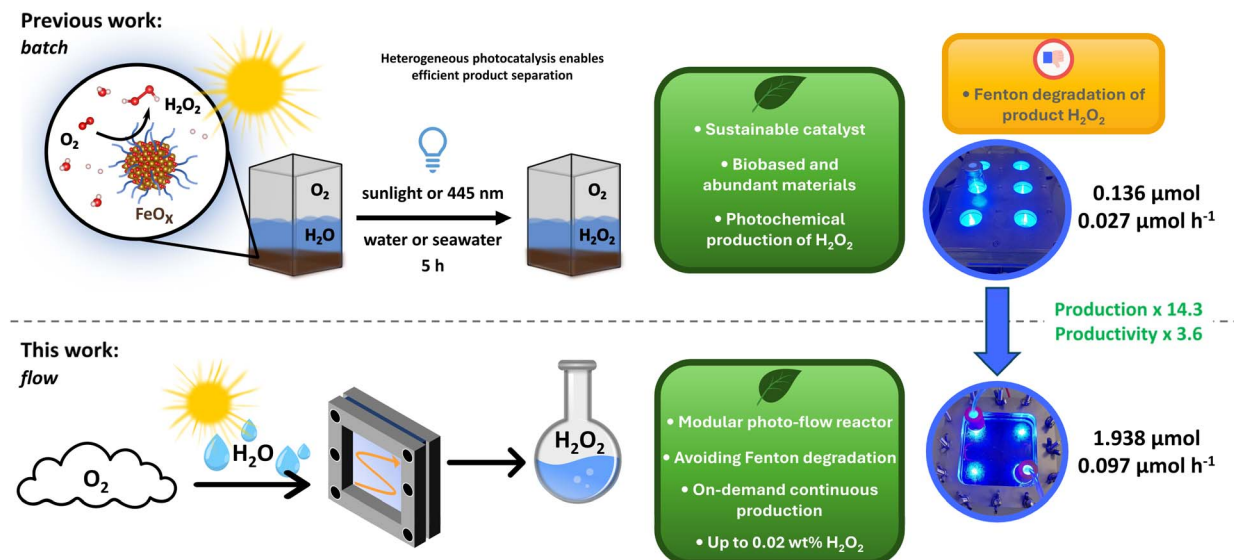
**Previous work:**
*batch*

$H_2O_2$

$O_2$

$FeO_X$

Heterogeneous photocatalysis enables efficient product separation

$O_2$

$H_2O$

sunlight or 445 nm

water or seawater

5 h

$O_2$

$H_2O_2$

• Sustainable catalyst

• Biobased and abundant materials

• Photochemical production of $H_2O_2$

• Fenton degradation of product $H_2O_2$

0.136 µmol
0.027 µmol h$^{-1}$

Production x 14.3
Productivity x 3.6

**This work:**
*flow*

$O_2$

$H_2O$

$H_2O_2$

• Modular photo-flow reactor

• Avoiding Fenton degradation

• On-demand continuous production

• Up to 0.02 wt% $H_2O_2$

1.938 µmol
0.097 µmol h$^{-1}$